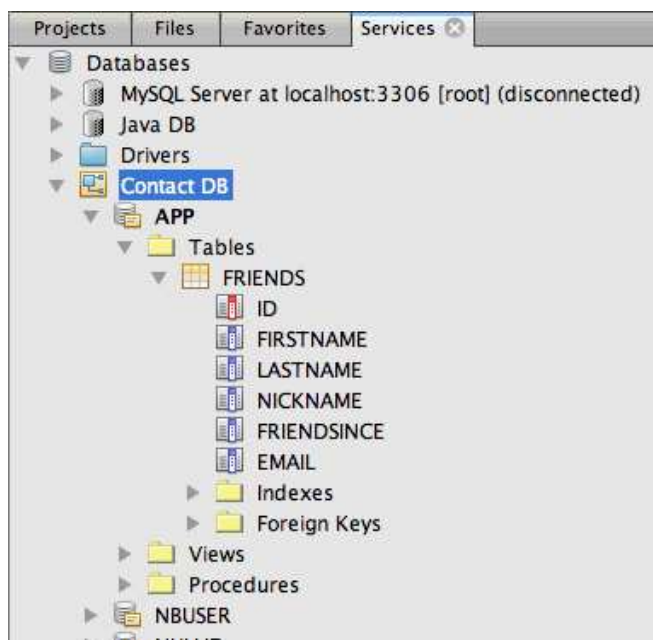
Projects | Files | Favorites | Services

Databases
MySQL Server at localhost:3306 [root] (disconnected)
Java DB
Drivers
Contact DB
APP
Tables
FRIENDS
ID
FIRSTNAME
LASTNAME
NICKNAME
FRIENDSINCE
EMAIL
Indexes
Foreign Keys
Views
Procedures
NBUSER
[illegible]